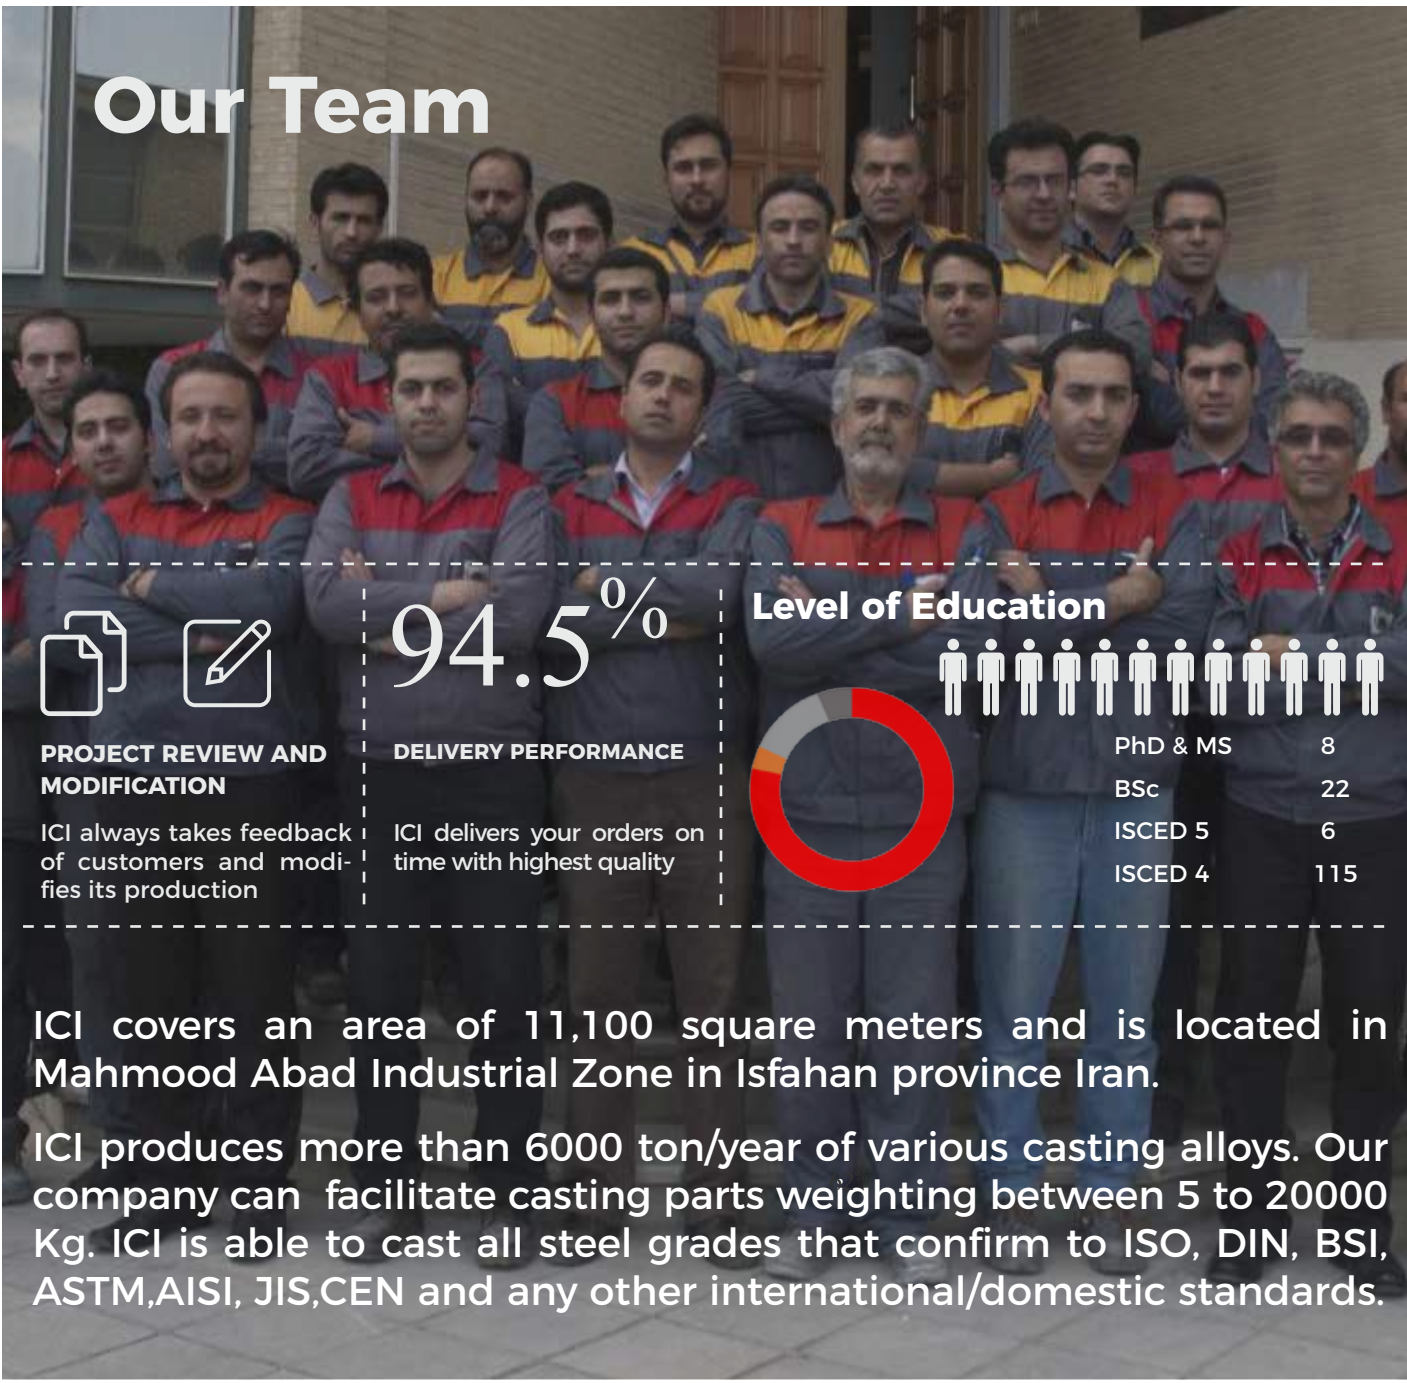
Our Team

PROJECT REVIEW AND MODIFICATION

ICI always takes feedback of customers and modifies its production

94.5%

DELIVERY PERFORMANCE

ICI delivers your orders on time with highest quality

Level of Education

| | |
|---|---|
| PhD & MS | 8 |
| BSc | 22 |
| ISCED 5 | 6 |
| ISCED 4 | 115 |

ICI covers an area of 11,100 square meters and is located in Mahmood Abad Industrial Zone in Isfahan province Iran.

ICI produces more than 6000 ton/year of various casting alloys. Our company can facilitate casting parts weighting between 5 to 20000 Kg. ICI is able to cast all steel grades that confirm to ISO, DIN, BSI, ASTM,AISI, JIS,CEN and any other international/domestic standards.